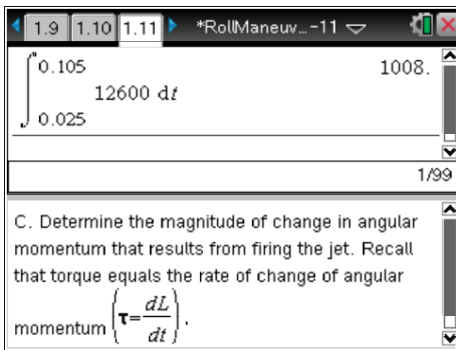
1.9 1.10 1.11 *RollManeuv...-11

$\int_{0.025}^{0.105} 12600 \, dt$ 1008.

1/99

C. Determine the magnitude of change in angular momentum that results from firing the jet. Recall that torque equals the rate of change of angular momentum $\left(\tau=\frac{dL}{dt}\right)$.